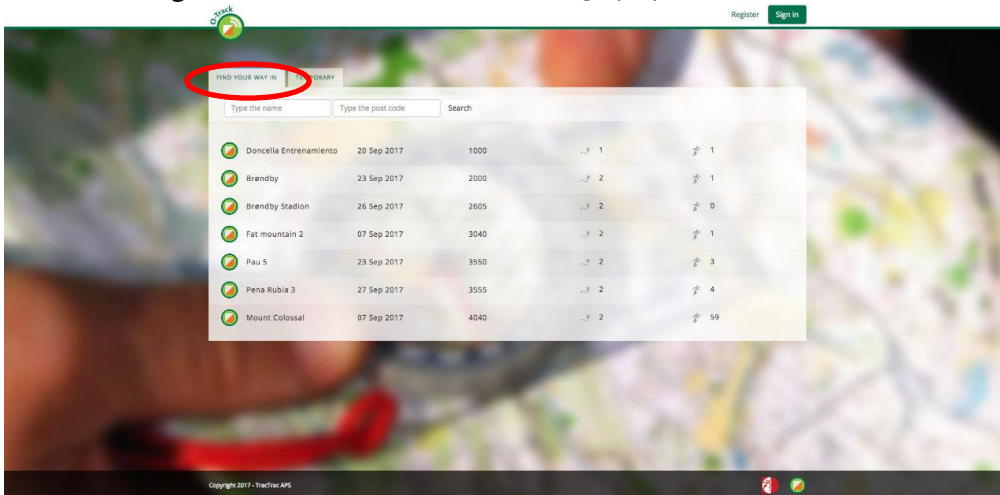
O-Track

Register Sign in

FIND YOUR WAY IN TEMPORARY

Type the name Type the post code Search

| | | | | |
|---|---|---|---|---|
| Doncella Entrenamiento | 20 Sep 2017 | 1000 | 1 | 1 |
| Brøndby | 23 Sep 2017 | 2000 | 2 | 1 |
| Brøndby Stadion | 26 Sep 2017 | 2605 | 2 | 0 |
| Fat mountain 2 | 07 Sep 2017 | 3040 | 2 | 1 |
| Pau 5 | 23 Sep 2017 | 3550 | 2 | 3 |
| Pena Rubia 3 | 27 Sep 2017 | 3555 | 2 | 4 |
| Mount Colossal | 07 Sep 2017 | 4040 | 2 | 59 |

Copyright 2017 - TracTrac APS